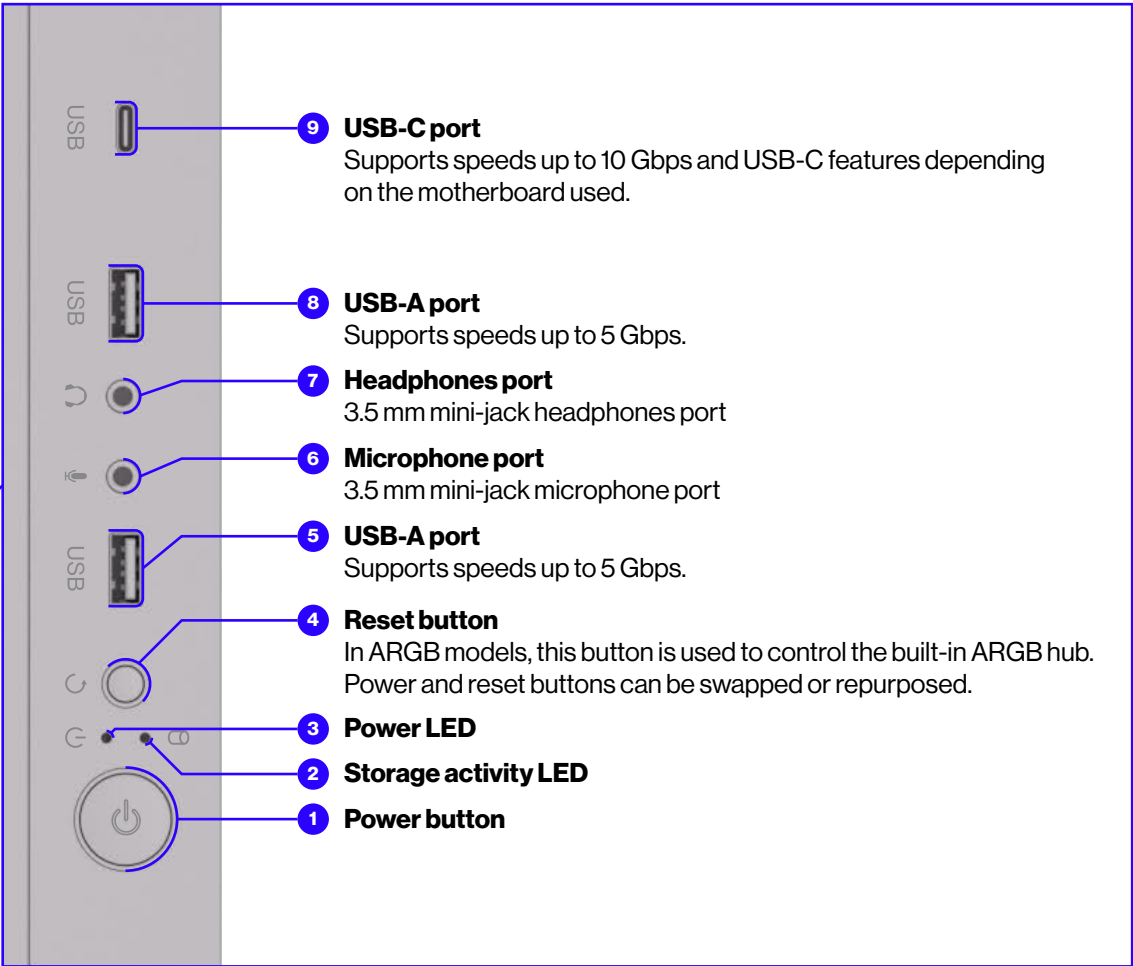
USB

9 USB-C port
Supports speeds up to 10 Gbps and USB-C features depending on the motherboard used.

USB

8 USB-A port
Supports speeds up to 5 Gbps.

7 Headphones port
3.5 mm mini-jack headphones port

6 Microphone port
3.5 mm mini-jack microphone port

USB

5 USB-A port
Supports speeds up to 5 Gbps.

4 Reset button
In ARGB models, this button is used to control the built-in ARGB hub. Power and reset buttons can be swapped or repurposed.

3 Power LED

2 Storage activity LED

1 Power button